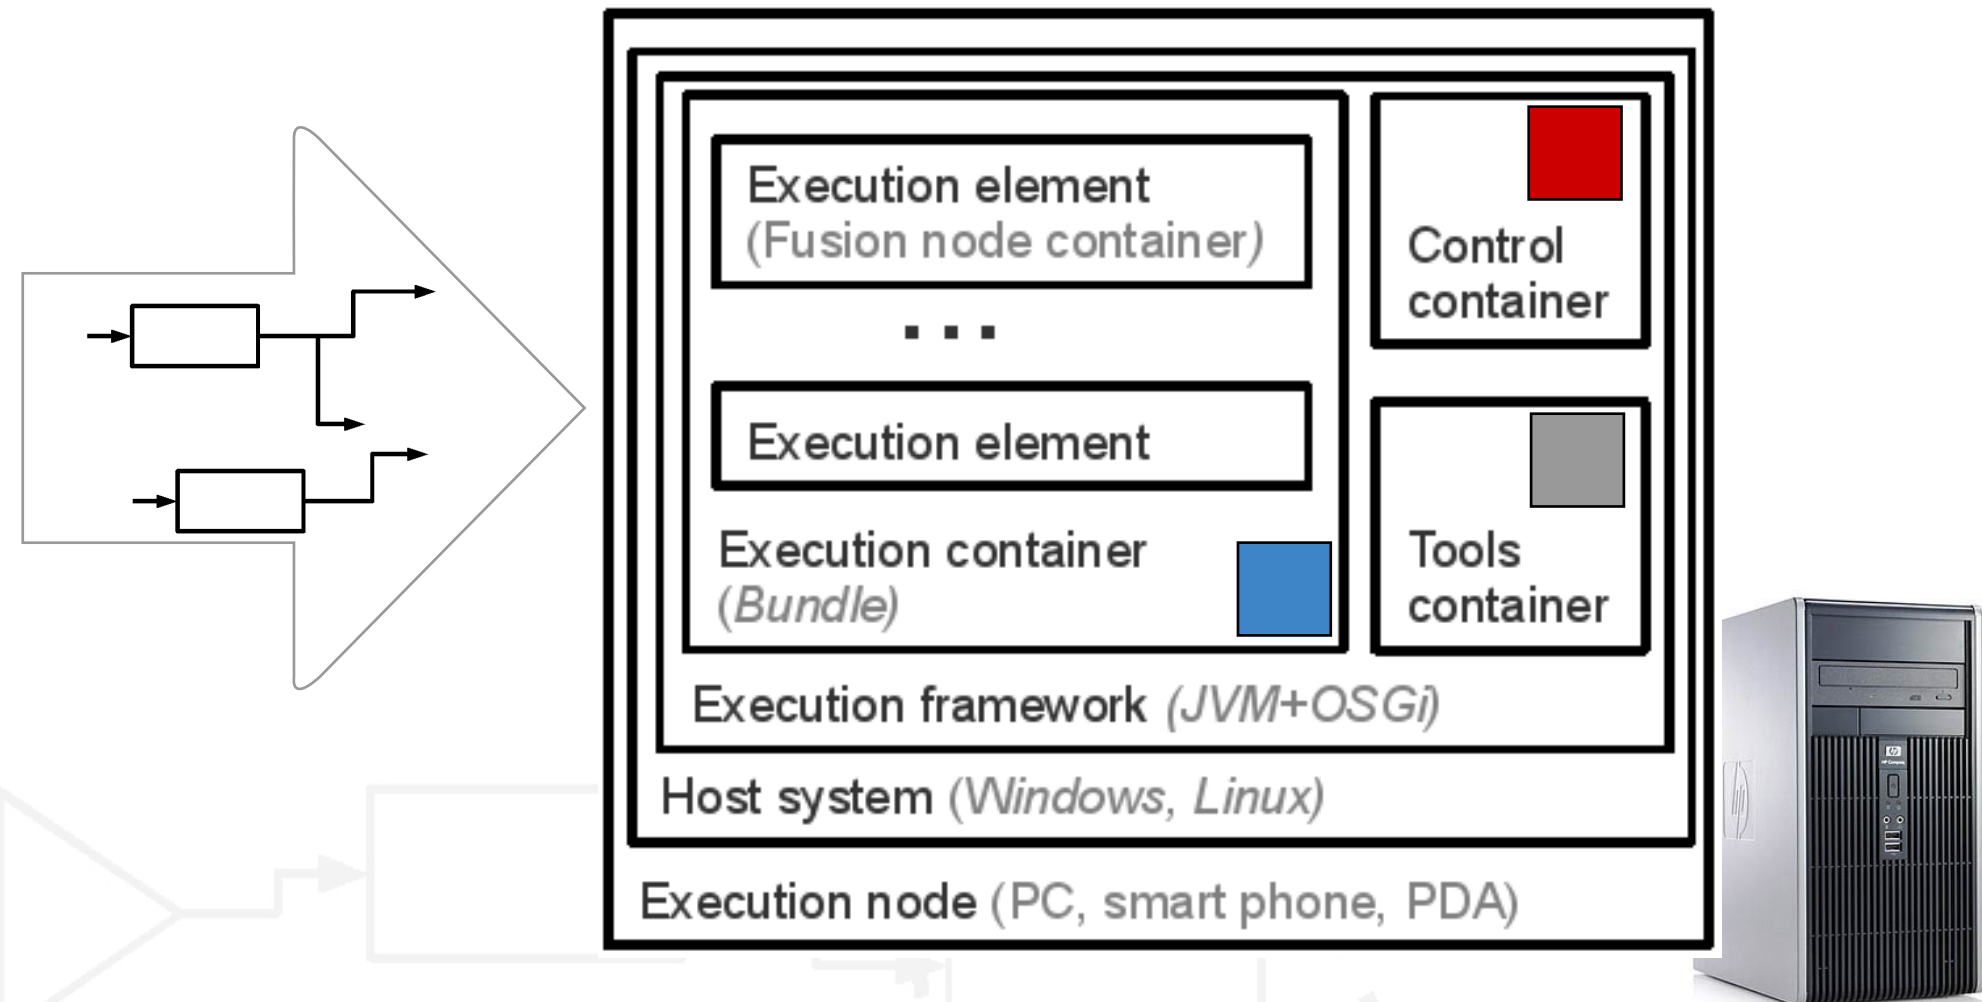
Execution element
(Fusion node container)

...

Execution element

Execution container
(Bundle)

Control container

Tools container

Execution framework (JVM+OSGi)

Host system (Windows, Linux)

Execution node (PC, smart phone, PDA)